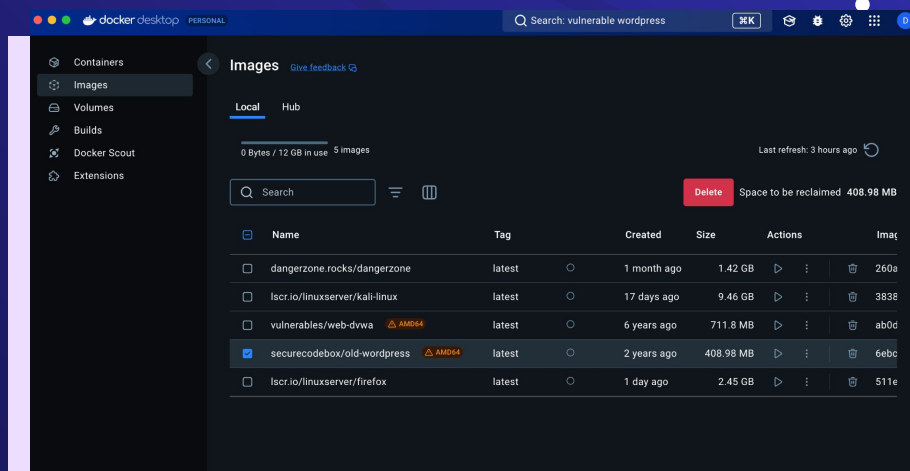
docker desktop PERSONAL

Search: vulnerable wordpress ⌘K

Containers
Images
Volumes
Builds
Docker Scout
Extensions

Images Give feedback

Local Hub

0 Bytes / 12 GB in use 5 images

Last refresh: 3 hours ago

Search

Delete Space to be reclaimed 408.98 MB

| | Name | Tag | | Created | Size | Actions | | Imag |
|---|---|---|---|---|---|---|---|---|
| | dangerzone.rocks/dangerzone | latest | | 1 month ago | 1.42 GB | | | 260a |
| | lscr.io/linuxserver/kali-linux | latest | | 17 days ago | 9.46 GB | | | 3838 |
| | vulnerables/web-dvwa AMD64 | latest | | 6 years ago | 711.8 MB | | | ab0d |
| | securecodebox/old-wordpress AMD64 | latest | | 2 years ago | 408.98 MB | | | 6ebc |
| | lscr.io/linuxserver/firefox | latest | | 1 day ago | 2.45 GB | | | 511e |